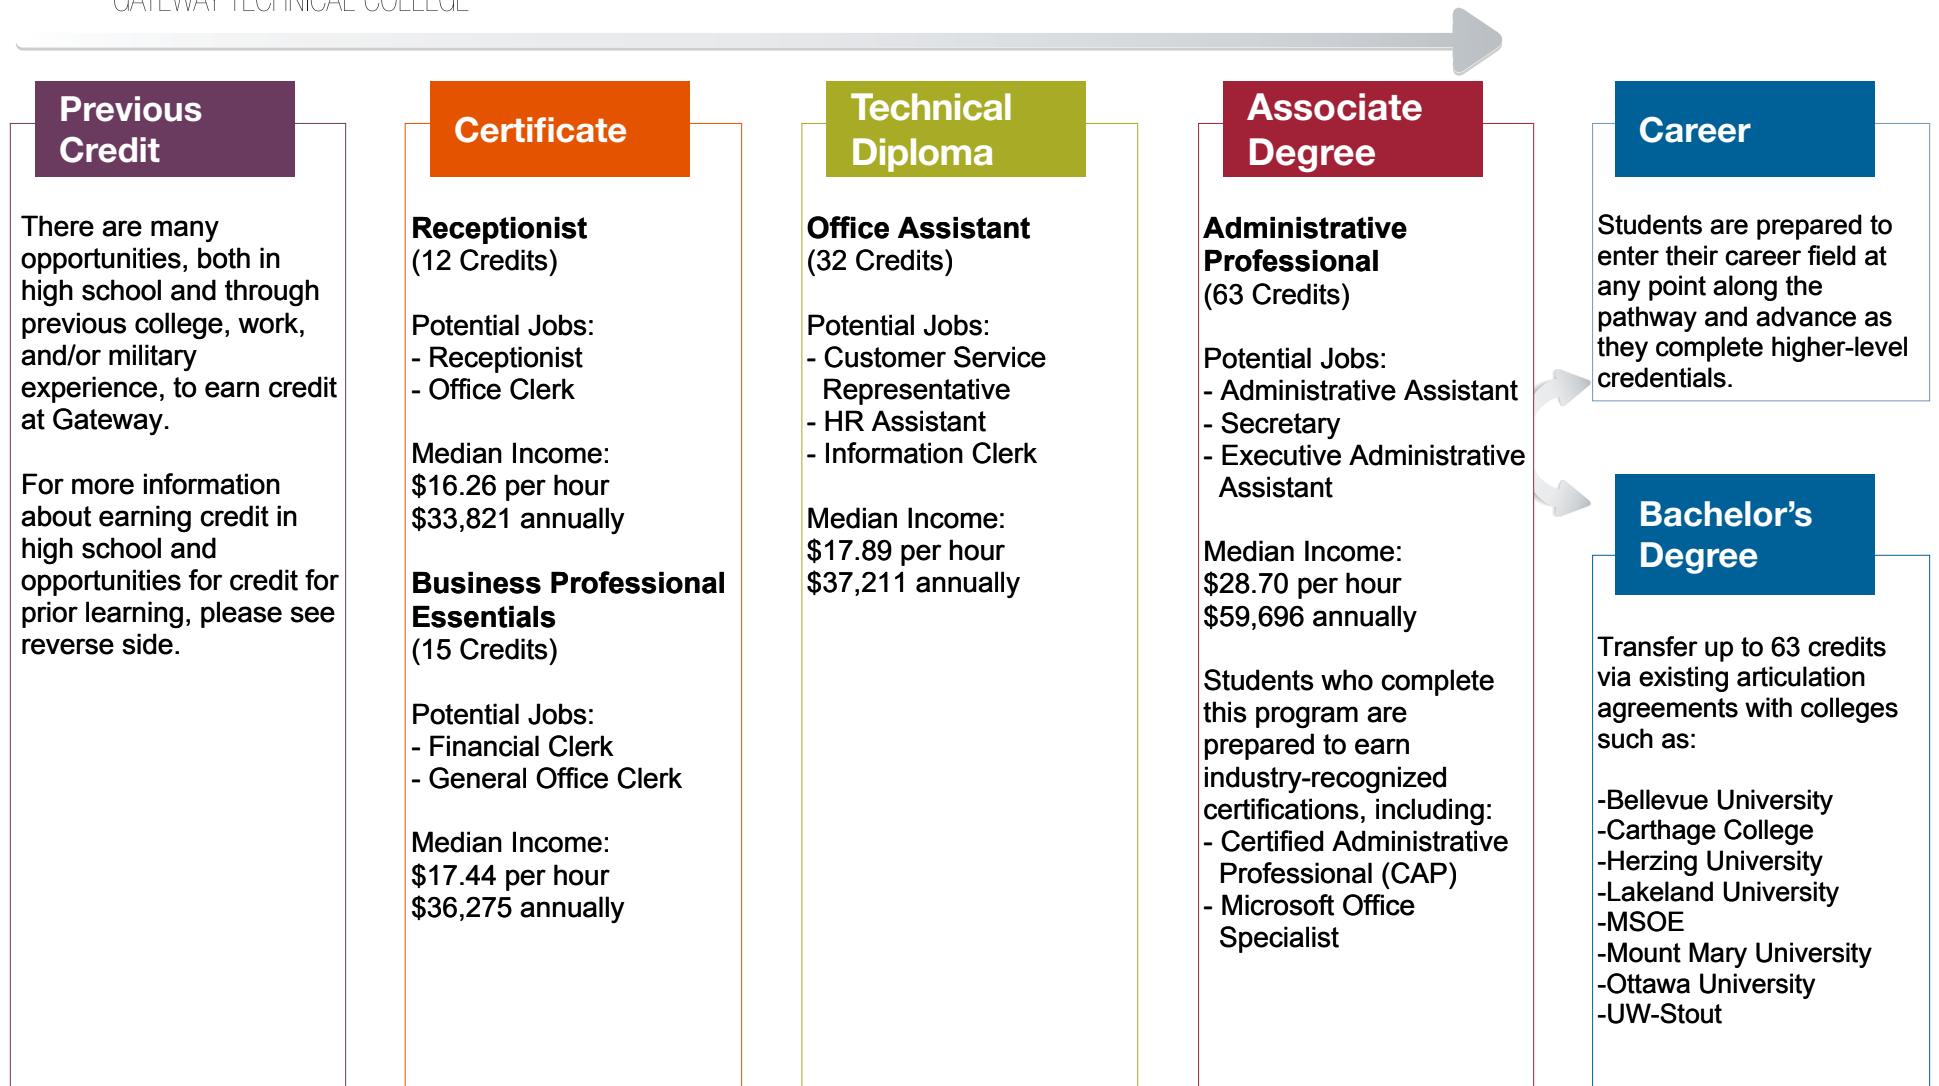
GATEWAY TECHNICAL COLLEGE

Previous Credit

There are many opportunities, both in high school and through previous college, work, and/or military experience, to earn credit at Gateway.

For more information about earning credit in high school and opportunities for credit for prior learning, please see reverse side.

Certificate

Receptionist
(12 Credits)

Potential Jobs:
- Receptionist
- Office Clerk

Median Income:
$16.26 per hour
$33,821 annually

Business Professional Essentials
(15 Credits)

Potential Jobs:
- Financial Clerk
- General Office Clerk

Median Income:
$17.44 per hour
$36,275 annually

Technical Diploma

Office Assistant
(32 Credits)

Potential Jobs:
- Customer Service Representative
- HR Assistant
- Information Clerk

Median Income:
$17.89 per hour
$37,211 annually

Associate Degree

Administrative Professional
(63 Credits)

Potential Jobs:
- Administrative Assistant
- Secretary
- Executive Administrative Assistant

Median Income:
$28.70 per hour
$59,696 annually

Students who complete this program are prepared to earn industry-recognized certifications, including:
- Certified Administrative Professional (CAP)
- Microsoft Office Specialist

Career

Students are prepared to enter their career field at any point along the pathway and advance as they complete higher-level credentials.

Bachelor’s Degree

Transfer up to 63 credits via existing articulation agreements with colleges such as:

-Bellevue University
-Carthage College
-Herzing University
-Lakeland University
-MSOE
-Mount Mary University
-Ottawa University
-UW-Stout